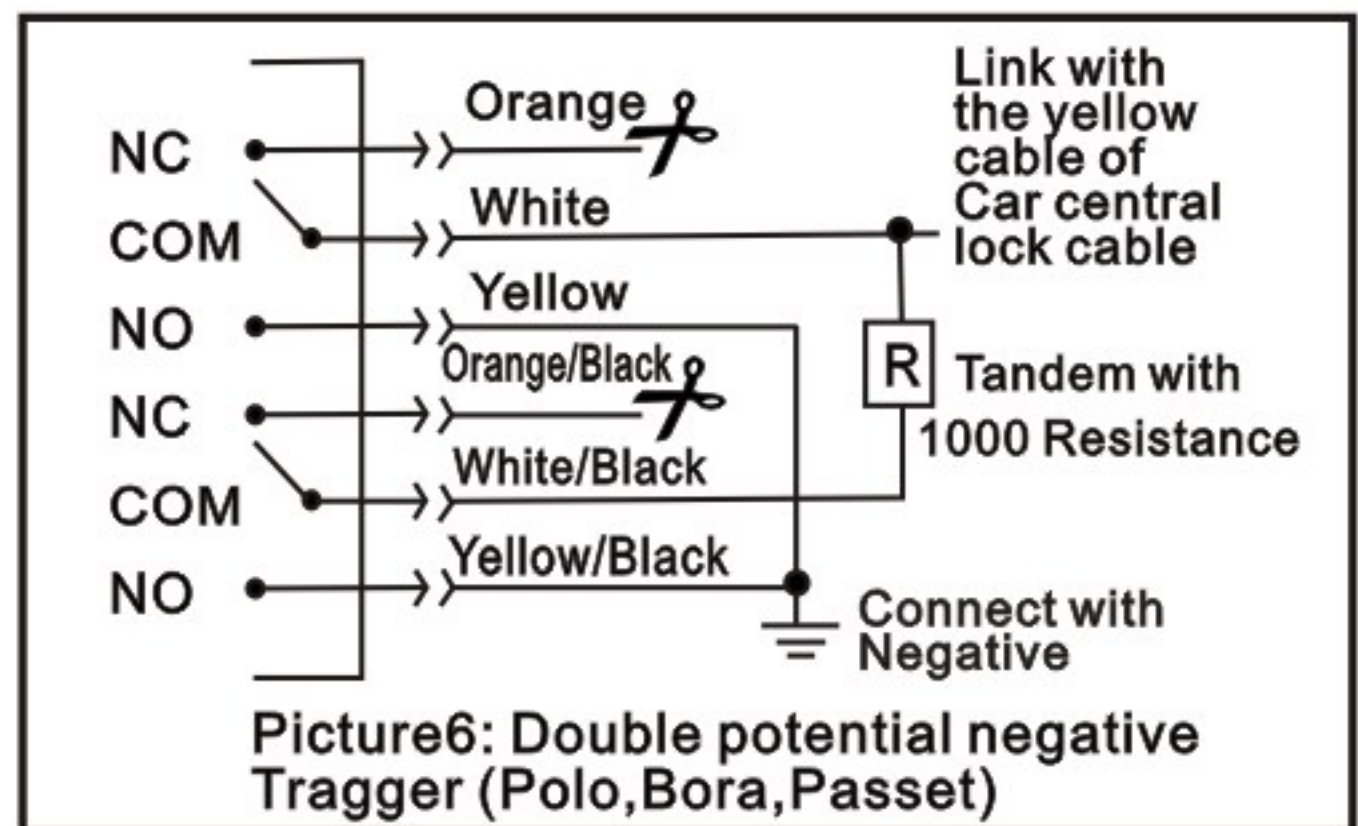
NC
COM
NO
NC
COM
NO

Orange
White
Yellow
Orange/Black
White/Black
Yellow/Black

Link with the yellow cable of Car central lock cable

R

Tandem with 1000 Resistance

Connect with Negative

Picture6: Double potential negative Tragger (Polo,Bora,Passet)